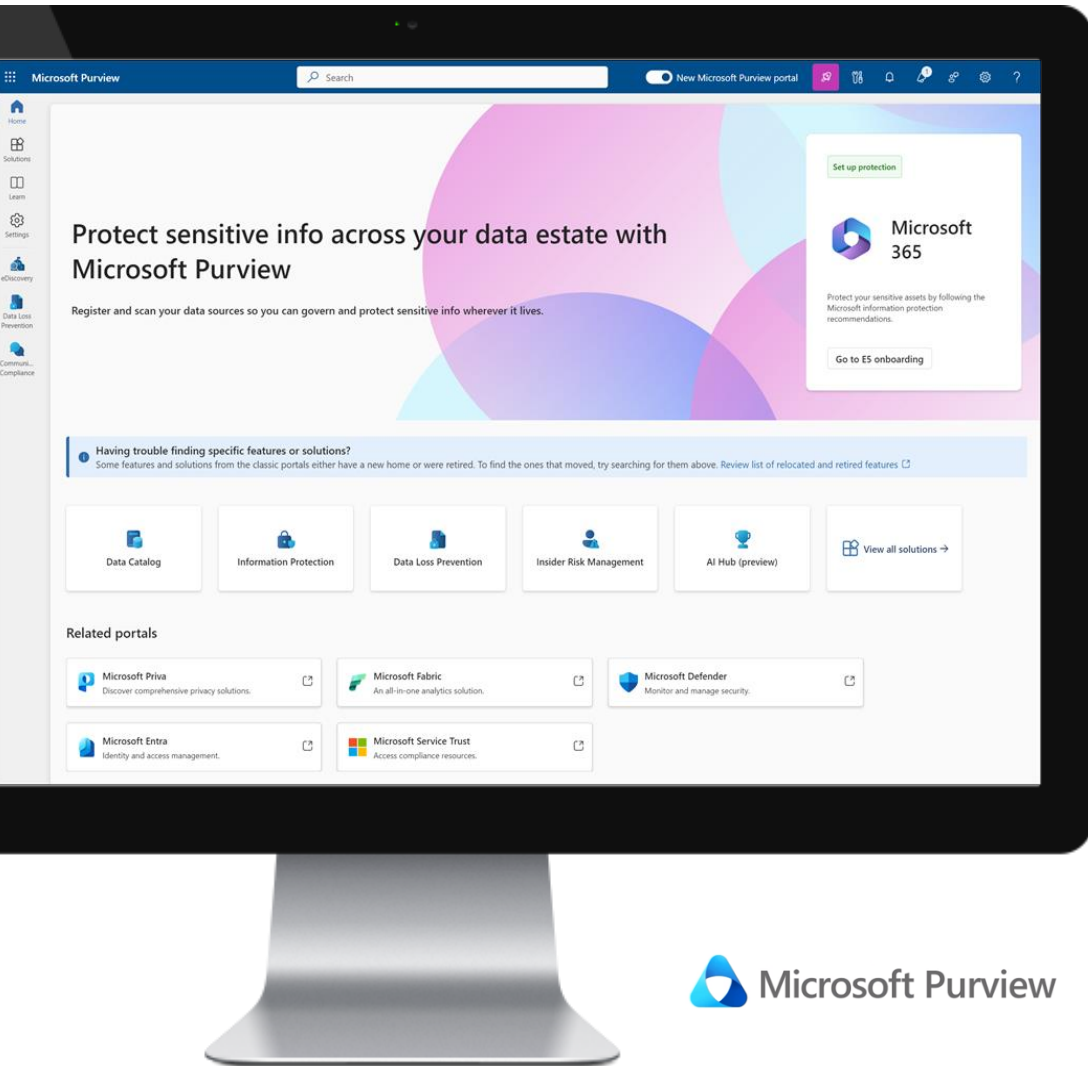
Microsoft Purview

Search

New Microsoft Purview portal

Home

Solutions

Learn

Settings

eDiscovery

Data Loss Prevention

Communi... Compliance

Protect sensitive info across your data estate with Microsoft Purview

Register and scan your data sources so you can govern and protect sensitive info wherever it lives.

Set up protection

Microsoft 365

Protect your sensitive assets by following the Microsoft information protection recommendations.

Go to E5 onboarding

Having trouble finding specific features or solutions?
Some features and solutions from the classic portals either have a new home or were retired. To find the ones that moved, try searching for them above. Review list of relocated and retired features

Data Catalog

Information Protection

Data Loss Prevention

Insider Risk Management

AI Hub (preview)

View all solutions →

Related portals

Microsoft Priva
Discover comprehensive privacy solutions.

Microsoft Fabric
An all-in-one analytics solution.

Microsoft Defender
Monitor and manage security.

Microsoft Entra
Identity and access management.

Microsoft Service Trust
Access compliance resources.

Microsoft Purview